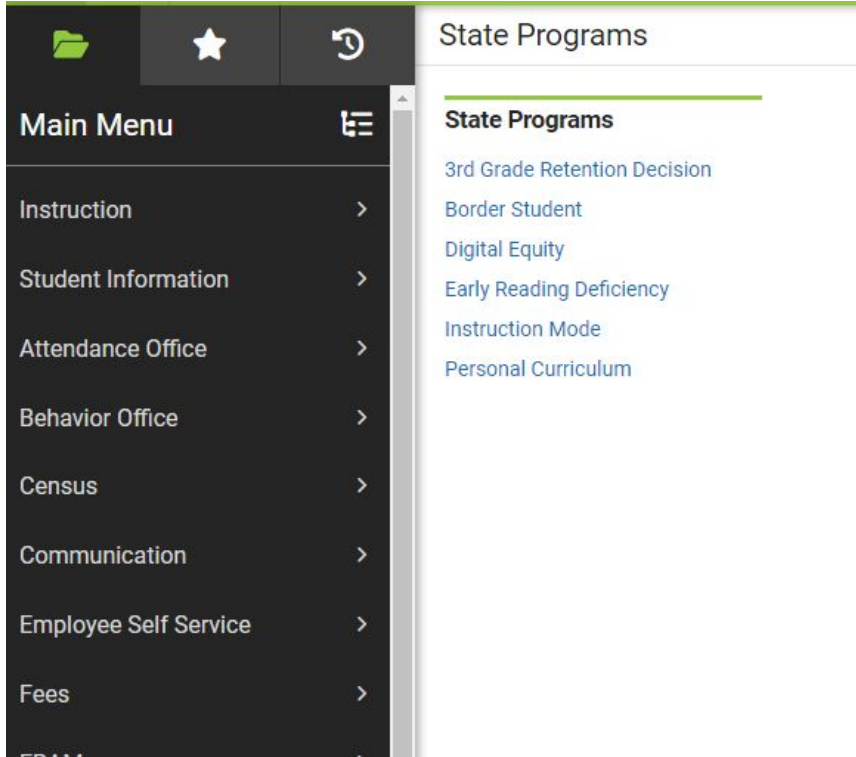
Main Menu

Instruction >

Student Information >

Attendance Office >

Behavior Office >

Census >

Communication >

Employee Self Service >

Fees >

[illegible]

State Programs

State Programs

3rd Grade Retention Decision
Border Student
Digital Equity
Early Reading Deficiency
Instruction Mode
Personal Curriculum